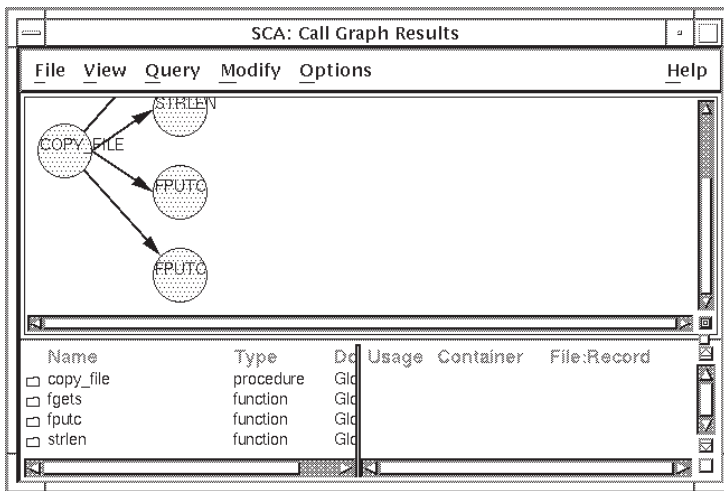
SCA: Call Graph Results

File View Query Modify Options Help

STRLEN
COPY_FILE
FPUTC
FPUTC

| Name | Type | Do | Usage | Container | File:Record |
|---|---|---|---|---|---|
| copy_file | procedure | Glo | | | |
| fgets | function | Glo | | | |
| fputc | function | Glo | | | |
| strlen | function | Glo | | | |